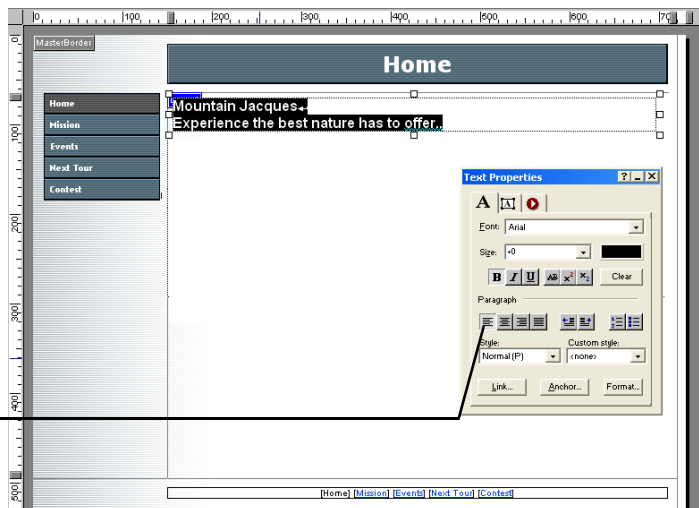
0 100 200 300 400 500 600 70

0 100 200 300 400 500

MasterBorder

Home

Home
Mission
Events
Next Tour
Contest

Mountain Jacques
Experience the best nature has to offer.

Text Properties ? _ X

A

Font: Arial

Size: +0

B I U AB $x^2$ $x_2$ Clear

Paragraph

Style: Normal (P)

Custom style: <none>

Link... Anchor... Format...

[Home] [Mission] [Events] [Next Tour] [Contest]